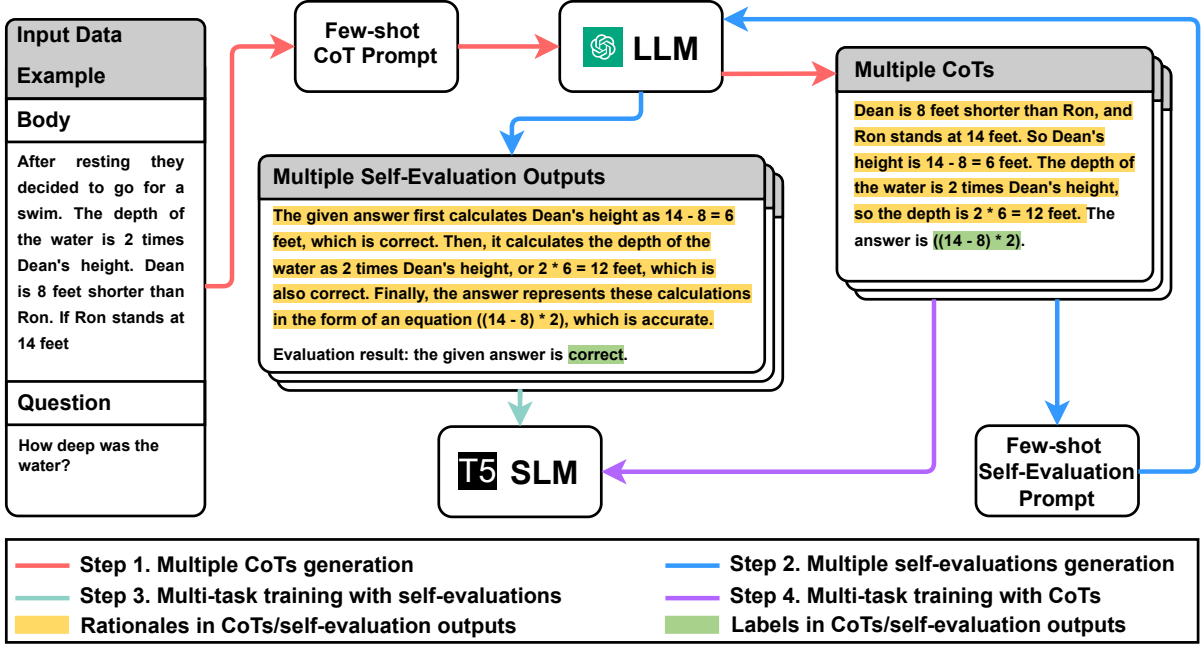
Input Data Example

Body

After resting they decided to go for a swim. The depth of the water is 2 times Dean's height. Dean is 8 feet shorter than Ron. If Ron stands at 14 feet

Question

How deep was the water?

Few-shot CoT Prompt

LLM

Multiple CoTs

Dean is 8 feet shorter than Ron, and Ron stands at 14 feet. So Dean's height is 14 - 8 = 6 feet. The depth of the water is 2 times Dean's height, so the depth is 2 * 6 = 12 feet. The answer is ((14 - 8) * 2).

Multiple Self-Evaluation Outputs

The given answer first calculates Dean's height as 14 - 8 = 6 feet, which is correct. Then, it calculates the depth of the water as 2 times Dean's height, or 2 * 6 = 12 feet, which is also correct. Finally, the answer represents these calculations in the form of an equation ((14 - 8) * 2), which is accurate.

Evaluation result: the given answer is correct.

T5 SLM

Few-shot Self-Evaluation Prompt

Step 1. Multiple CoTs generation
Step 2. Multiple self-evaluations generation
Step 3. Multi-task training with self-evaluations
Step 4. Multi-task training with CoTs
Rationales in CoTs/self-evaluation outputs
Labels in CoTs/self-evaluation outputs